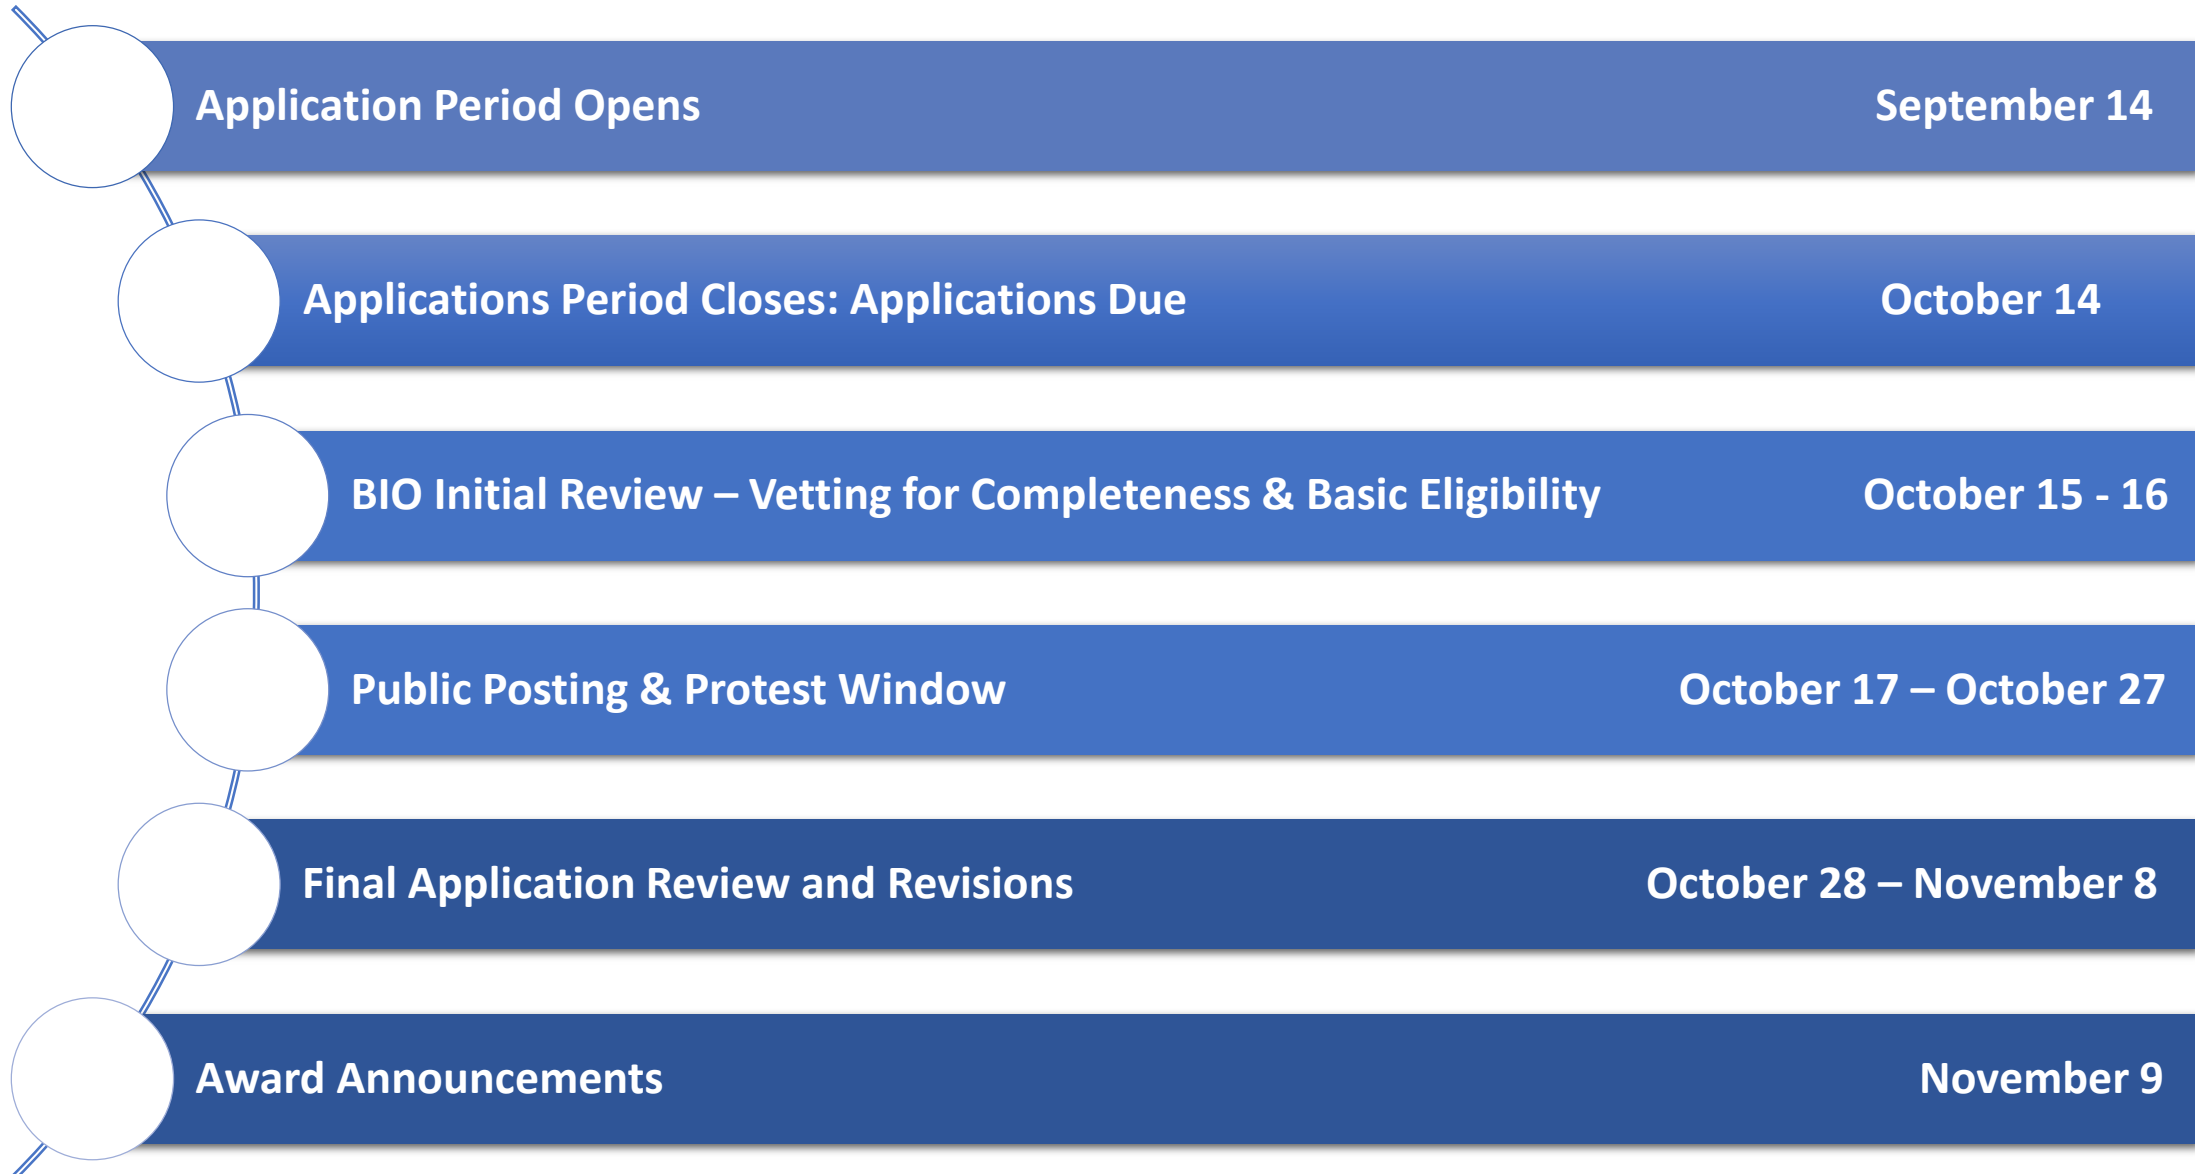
Application Period Opens September 14

Applications Period Closes: Applications Due October 14

BIO Initial Review – Vetting for Completeness & Basic Eligibility October 15 - 16

Public Posting & Protest Window October 17 – October 27

Final Application Review and Revisions October 28 – November 8

Award Announcements November 9